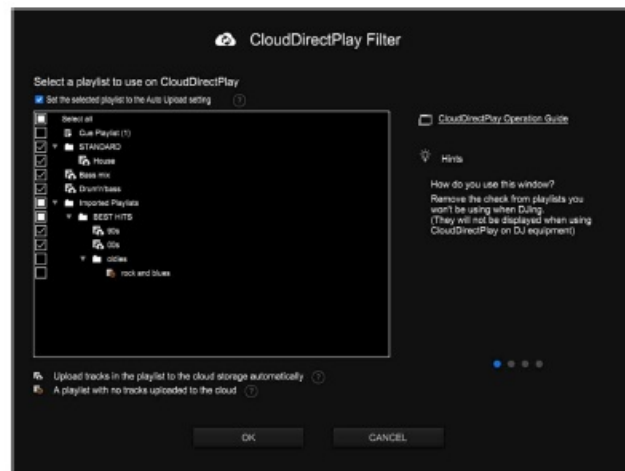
CloudDirectPlay Filter

Select a playlist to use on CloudDirectPlay

Set the selected playlist to the Auto Upload setting

Select all
Cue Playlist (1)
STANDARD
House
Bass mix
Drum'n'bass
Imported Playlists
BEST HITS
90s
00s
oldies
rock and blues

CloudDirectPlay Operation Guide

Hints

How do you use this window?
Remove the check from playlists you won't be using when DJing.
(They will not be displayed when using CloudDirectPlay on DJ equipment)

Upload tracks in the playlist to the cloud storage automatically
A playlist with no tracks uploaded to the cloud

OK
CANCEL